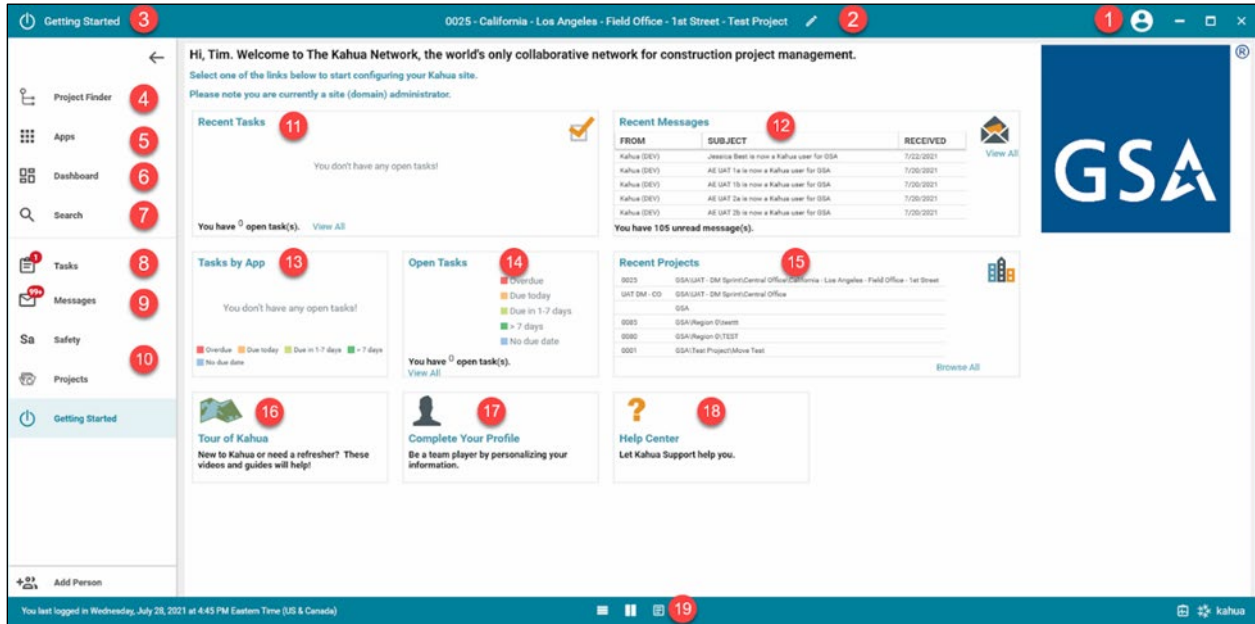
Getting Started 3

0025 - California - Los Angeles - Field Office - 1st Street - Test Project 2

1

Project Finder 4
Apps 5
Dashboard 6
Search 7
Tasks 8
Messages 9
Safety
Projects 10
Getting Started

Add Person

Hi, Tim. Welcome to The Kahua Network, the world's only collaborative network for construction project management.

Select one of the links below to start configuring your Kahua site.

Please note you are currently a site (domain) administrator.

Recent Tasks 11

You don't have any open tasks!

You have 0 open task(s). View All

Recent Messages 12

| FROM | SUBJECT | RECEIVED |
|---|---|---|
| Kahua (DEV) | Jessica Best is now a Kahua user for GSA | 7/22/2021 |
| Kahua (DEV) | AE UAT 1a is now a Kahua user for GSA | 7/20/2021 |
| Kahua (DEV) | AE UAT 1b is now a Kahua user for GSA | 7/20/2021 |
| Kahua (DEV) | AE UAT 2a is now a Kahua user for GSA | 7/20/2021 |
| Kahua (DEV) | AE UAT 2b is now a Kahua user for GSA | 7/20/2021 |

View All

You have 105 unread message(s).

GSA

Tasks by App 13

You don't have any open tasks!

Overdue Due today Due in 1-7 days > 7 days No due date

Open Tasks 14

Overdue
Due today
Due in 1-7 days
> 7 days
No due date

You have 0 open task(s).
View All

Recent Projects 15

| 0025 | GSA\UAT - DM Sprint\Central Office\California - Los Angeles - Field Office - 1st Street |
|---|---|
| UAT DM - CO | GSA\UAT - DM Sprint\Central Office |
| | GSA |
| 0083 | GSA\Region 0\testtt |
| 0080 | GSA\Region 0\TEST |
| 0001 | GSA\Test Project\Move Test |

Browse All

16
Tour of Kahua
New to Kahua or need a refresher? These videos and guides will help!

17
Complete Your Profile
Be a team player by personalizing your information.

18
Help Center
Let Kahua Support help you.

You last logged in Wednesday, July 28, 2021 at 4:45 PM Eastern Time (US & Canada)

19

kahua